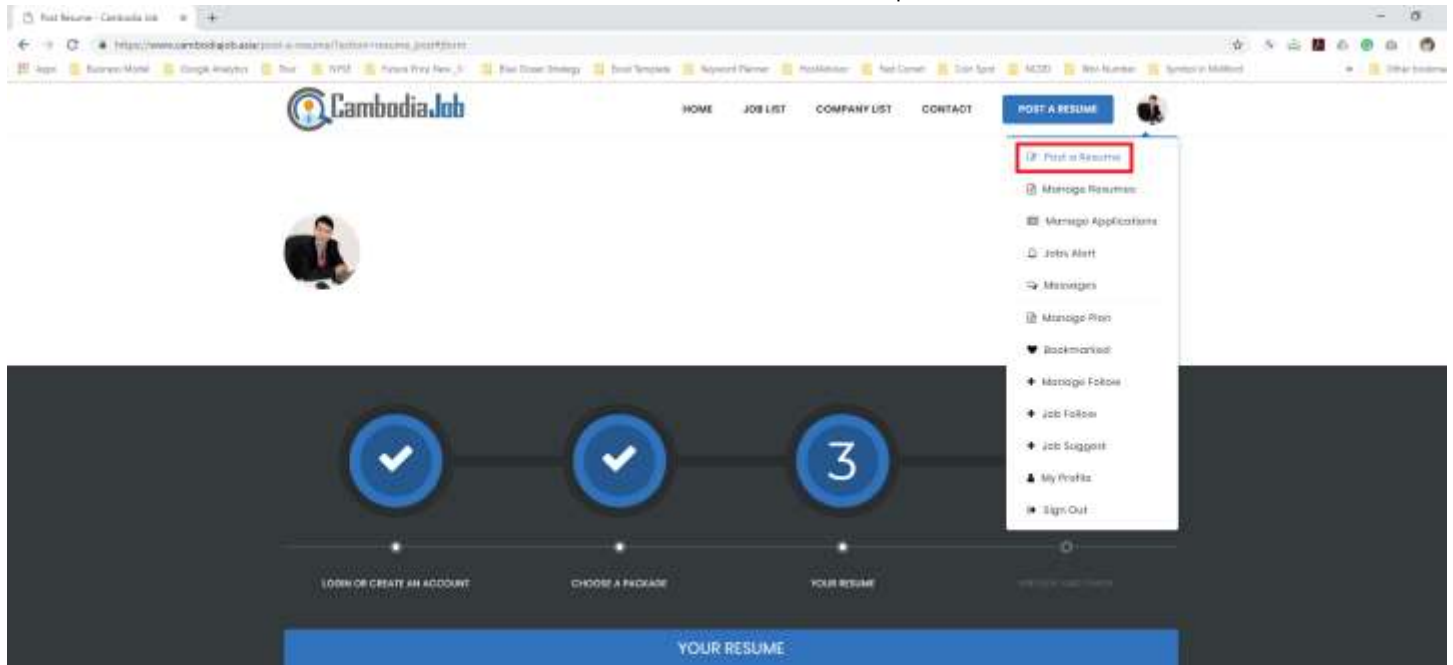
Post Resume - Cambodia Job

https://www.cambodiajob.asia/post-a-resume/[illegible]

CambodiaJob

HOME JOB LIST COMPANY LIST CONTACT POST A RESUME

Post a Resume
Manage Resumes
Manage Applications
Jobs Alert
Messages
Manage Plan
Bookmarked
Manage Follow
Job Follow
Job Suggest
My Profile
Sign Out

3

LOGIN OR CREATE AN ACCOUNT
CHOOSE A PACKAGE
YOUR RESUME
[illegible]

YOUR RESUME